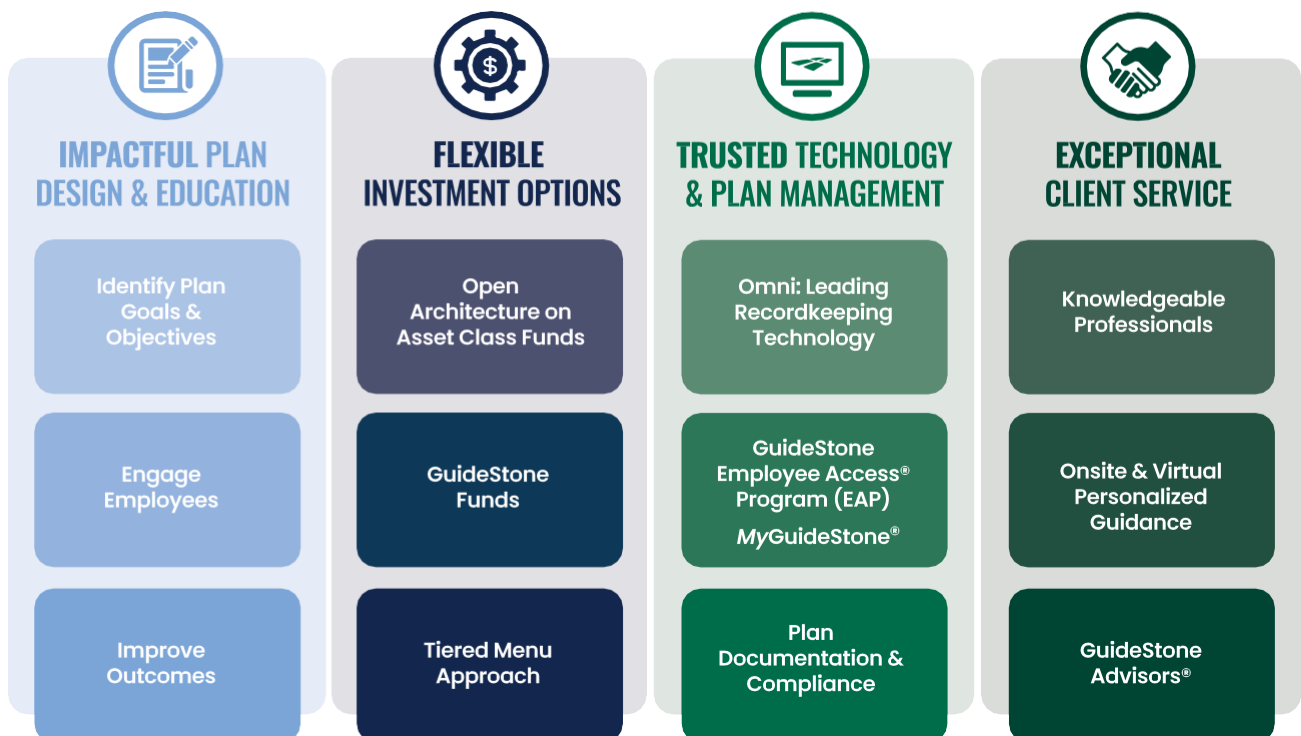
IMPACTFUL PLAN DESIGN & EDUCATION

Identify Plan Goals & Objectives

Engage Employees

Improve Outcomes

FLEXIBLE INVESTMENT OPTIONS

Open Architecture on Asset Class Funds

GuideStone Funds

Tiered Menu Approach

TRUSTED TECHNOLOGY & PLAN MANAGEMENT

Omni: Leading Recordkeeping Technology

GuideStone Employee Access® Program (EAP)

MyGuideStone®

Plan Documentation & Compliance

EXCEPTIONAL CLIENT SERVICE

Knowledgeable Professionals

Onsite & Virtual Personalized Guidance

GuideStone Advisors®